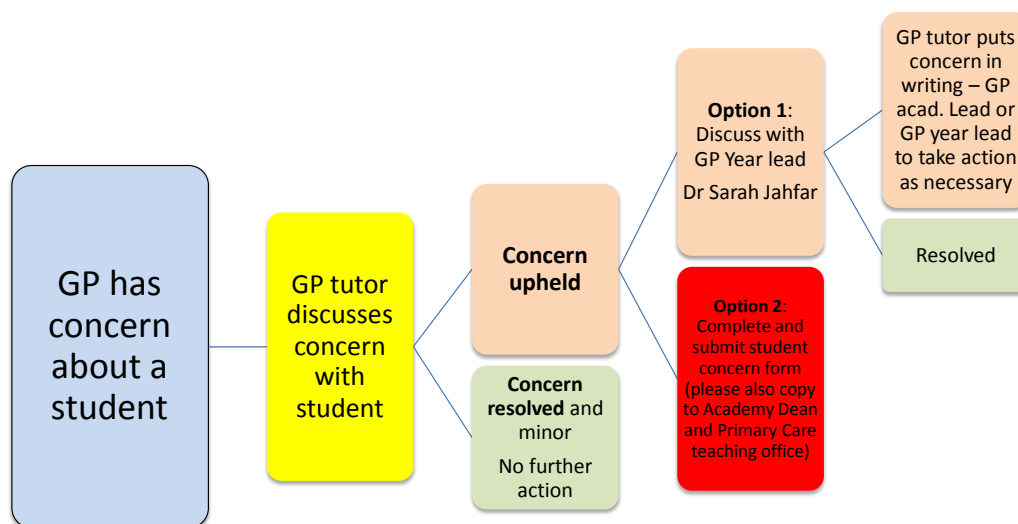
GP has concern about a student

GP tutor discusses concern with student

Concern upheld

Concern resolved and minor

No further action

Option 1: Discuss with GP Year lead

Dr Sarah Jahfar

Option 2: Complete and submit student concern form (please also copy to Academy Dean and Primary Care teaching office)

GP tutor puts concern in writing – GP acad. Lead or GP year lead to take action as necessary

Resolved